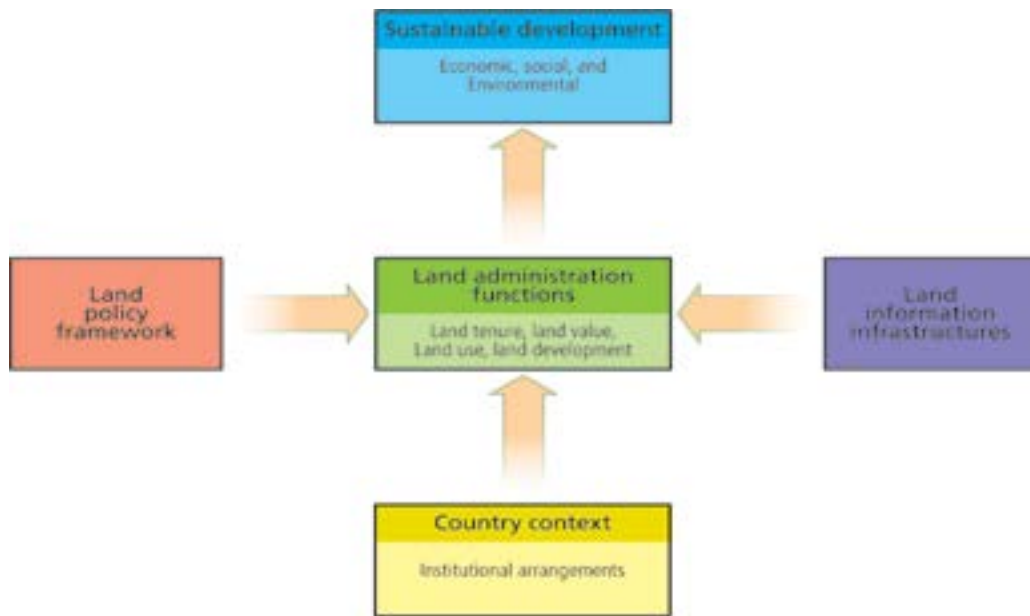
Sustainable development

Economic, social, and Environmental

Land policy framework

Land administration functions

Land tenure, land value, Land use, land development

Land information infrastructures

Country context

Institutional arrangements